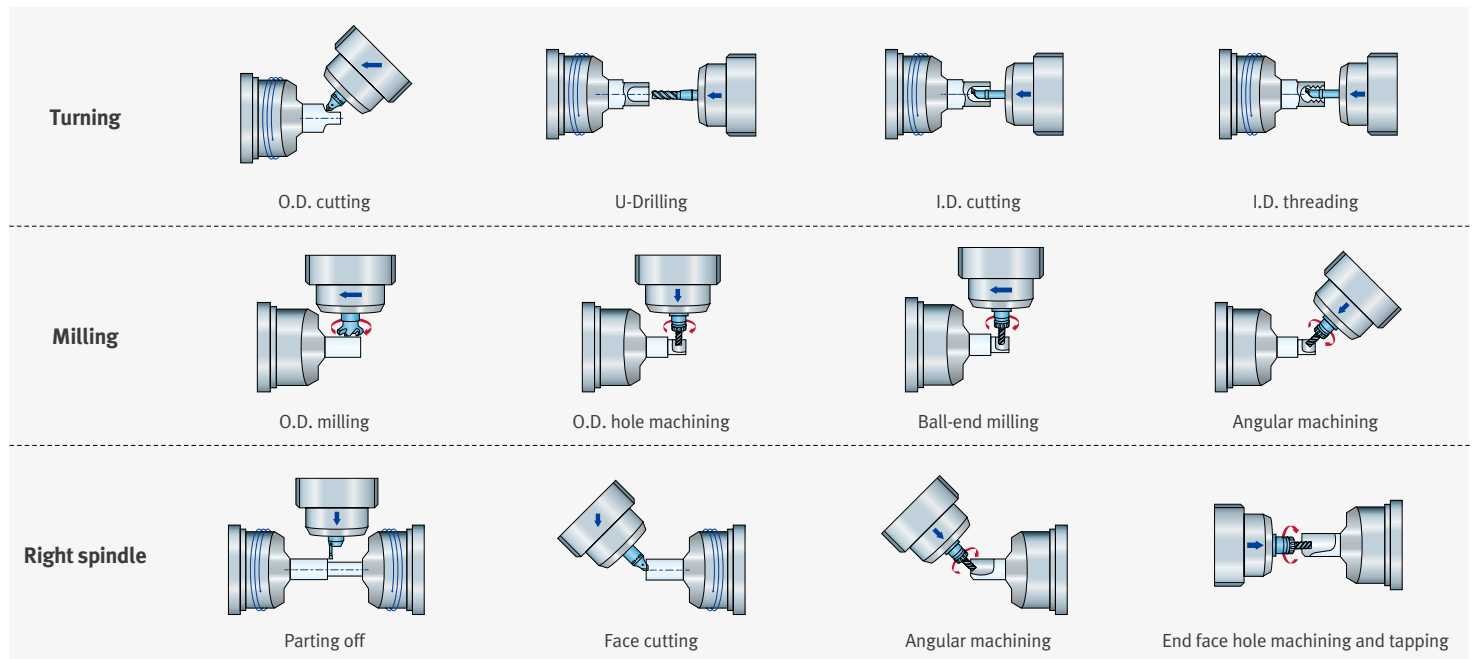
Turning

O.D. cutting

U-Drilling

I.D. cutting

I.D. threading

Milling

O.D. milling

O.D. hole machining

Ball-end milling

Angular machining

Right spindle

Parting off

Face cutting

Angular machining

End face hole machining and tapping